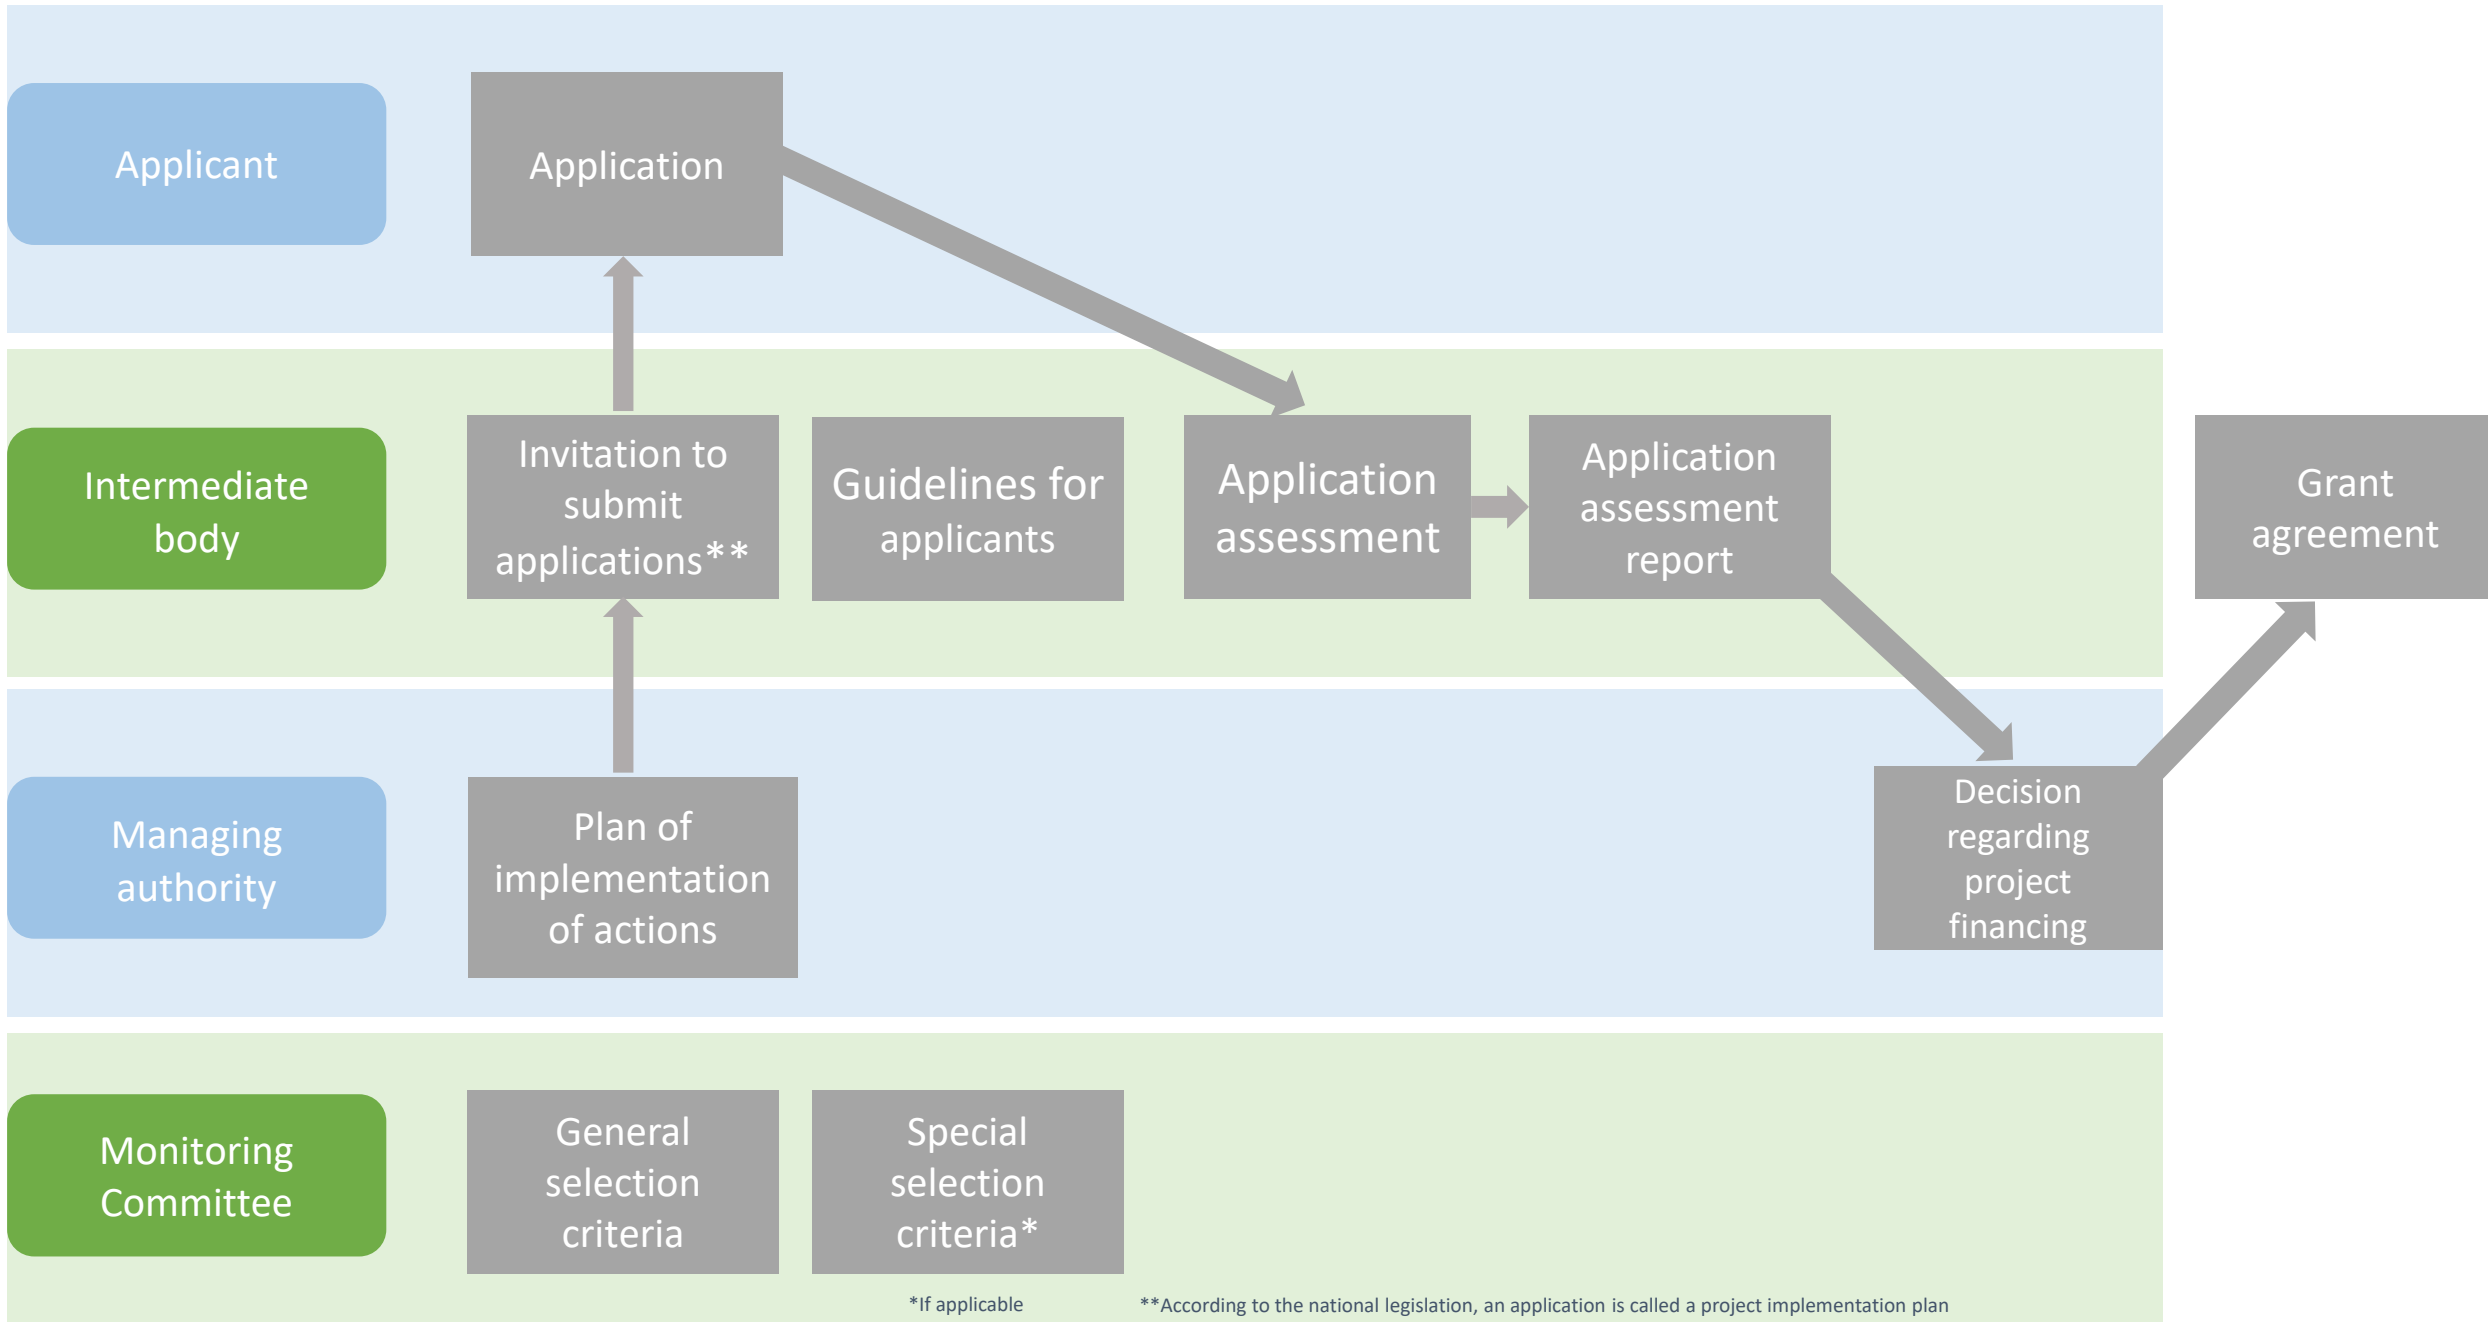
Applicant

Application

Intermediate body

Invitation to submit applications**

Guidelines for applicants

Application assessment

Application assessment report

Grant agreement

Managing authority

Plan of implementation of actions

Decision regarding project financing

Monitoring Committee

General selection criteria

Special selection criteria*

*If applicable

**According to the national legislation, an application is called a project implementation plan